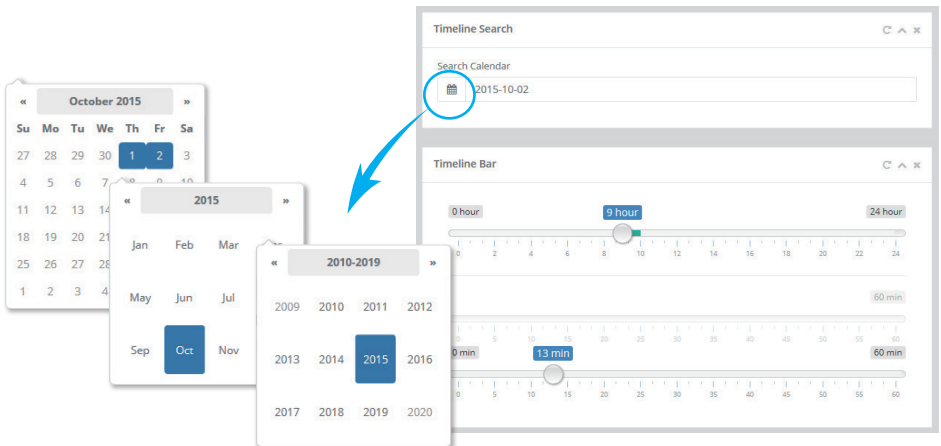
Timeline Search

Search Calendar

2015-10-02

Timeline Bar

0 hour

9 hour

24 hour

0 2 4 6 8 10 12 14 16 18 20 22 24

60 min

0 5 10 15 20 25 30 35 40 45 50 55 60

0 min

13 min

60 min

0 5 10 15 20 25 30 35 40 45 50 55 60

«

October 2015

»

| Su | Mo | Tu | We | Th | Fr | Sa |
|---|---|---|---|---|---|---|
| 27 | 28 | 29 | 30 | 1 | 2 | 3 |
| 4 | 5 | 6 | 7 | 8 | 9 | 10 |
| 11 | 12 | 13 | 14 | | | |
| 18 | 19 | 20 | 21 | | | |
| 25 | 26 | 27 | 28 | | | |
| 1 | 2 | 3 | 4 | | | |

«

2015

»

| Jan | Feb | Mar | |
|---|---|---|---|
| May | Jun | Jul | |
| Sep | Oct | Nov | |

«

2010-2019

»

| 2009 | 2010 | 2011 | 2012 |
|---|---|---|---|
| 2013 | 2014 | 2015 | 2016 |
| 2017 | 2018 | 2019 | 2020 |